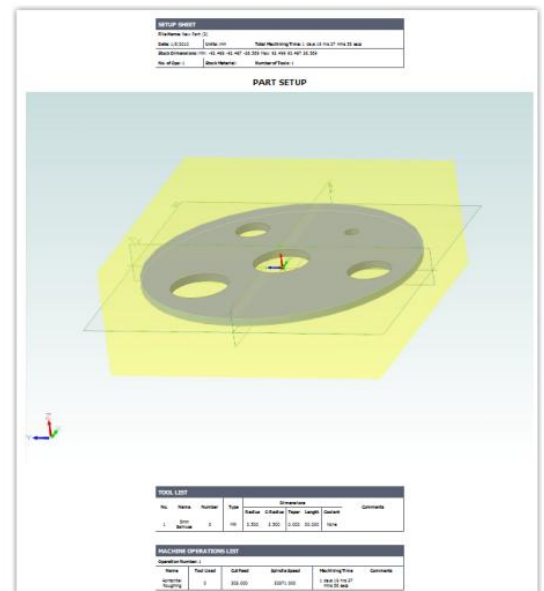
SETUP SHEET

File Name: New Part (3)

Date: 2/8/2013 | Units: MM | Total Machining Time: 1 Hrs 16 Min 37 Mins 56 secs

Stock Dimensions: Min: -91.469 -91.467 -16.350 Max: 91.469 91.467 16.350

No. of Ops: 1 | Stock Material: | Number of Tools: 1

PART SETUP

TOOL LIST

| No. | Name | Number | Type | Radius | C-Radius | Taper | Length | Coolant | Comments |
|---|---|---|---|---|---|---|---|---|---|
| | | | | Dimensions | | | | | |
| 1 | 3mm Ballnose | 1 | MM | 1.500 | 1.500 | 0.000 | 50.000 | None | |

MACHINE OPERATIONS LIST

Operation Number: 1

| Name | Tool Used | Cut Feed | Spindle Speed | Machining Time | Comments |
|---|---|---|---|---|---|
| Horizontal Roughing | 1 | 300.000 | 10071.000 | 1 Hrs 16 Min 37 Mins 56 secs | |